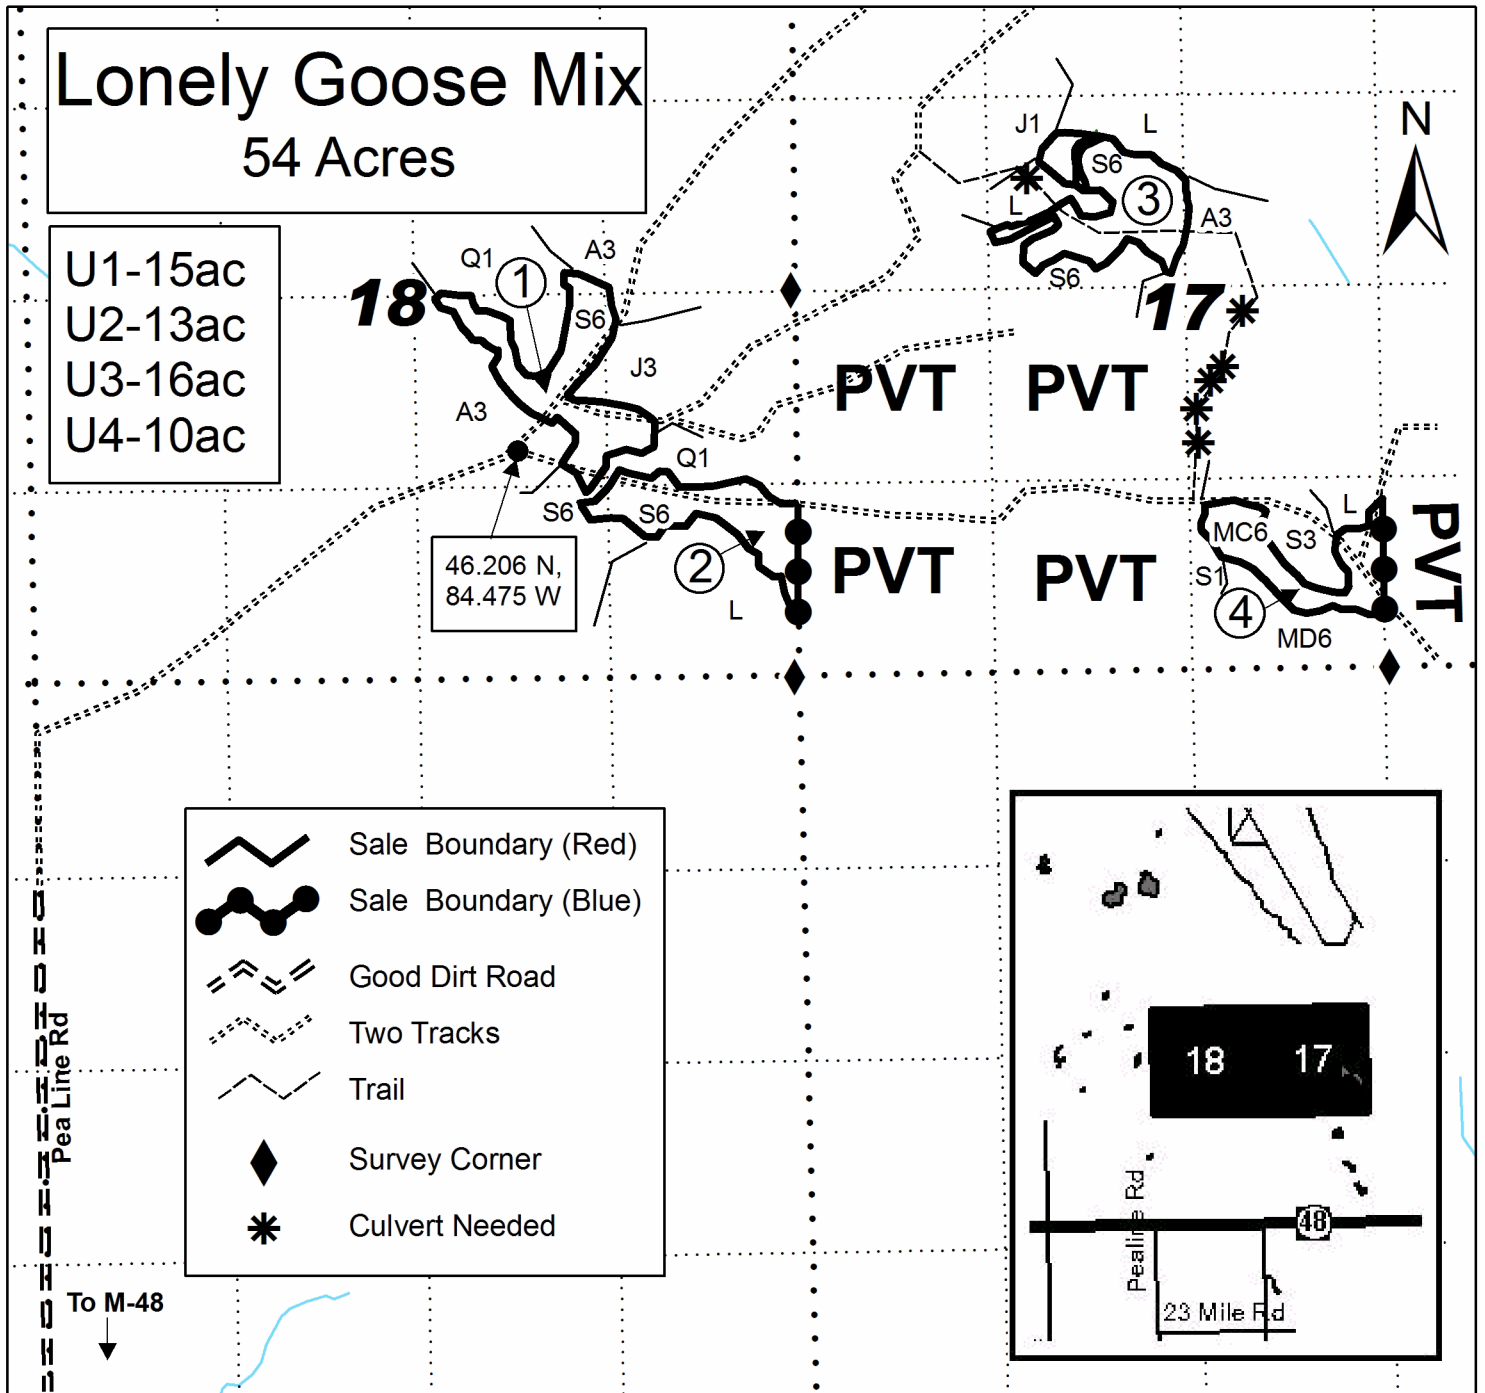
Lonely Goose Mix
54 Acres

U1-15ac
U2-13ac
U3-16ac
U4-10ac

N

18
Q1
1
A3
S6
J3
A3
Q1
S6
S6
2
L
46.206 N, 84.475 W

J1
L
S6
3
L
A3
S6
17

PVT
PVT
PVT
PVT
PVT

MC6
S3
L
S1
4
MD6

Sale Boundary (Red)
Sale Boundary (Blue)
Good Dirt Road
Two Tracks
Trail
Survey Corner
Culvert Needed

Pea Line Rd
To M-48

18
17
48
Pealine Rd
23 Mile Rd